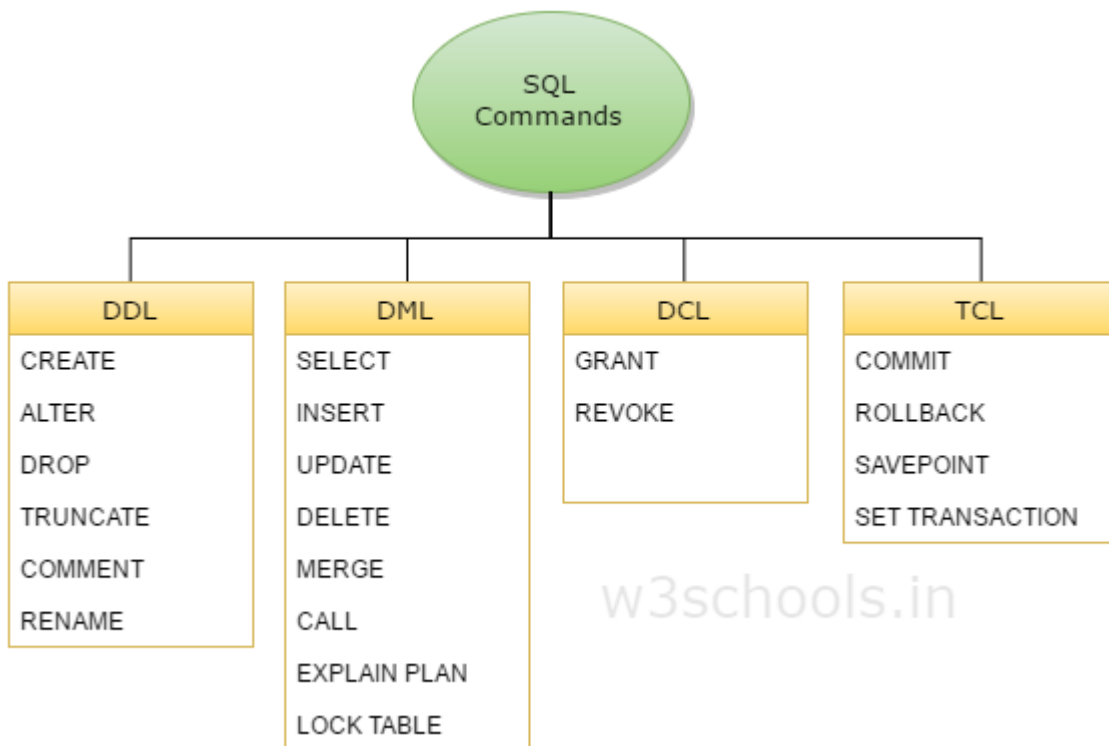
SQL Commands

DDL
CREATE
ALTER
DROP
TRUNCATE
COMMENT
RENAME

DML
SELECT
INSERT
UPDATE
DELETE
MERGE
CALL
EXPLAIN PLAN
LOCK TABLE

DCL
GRANT
REVOKE

TCL
COMMIT
ROLLBACK
SAVEPOINT
SET TRANSACTION

w3schools.in